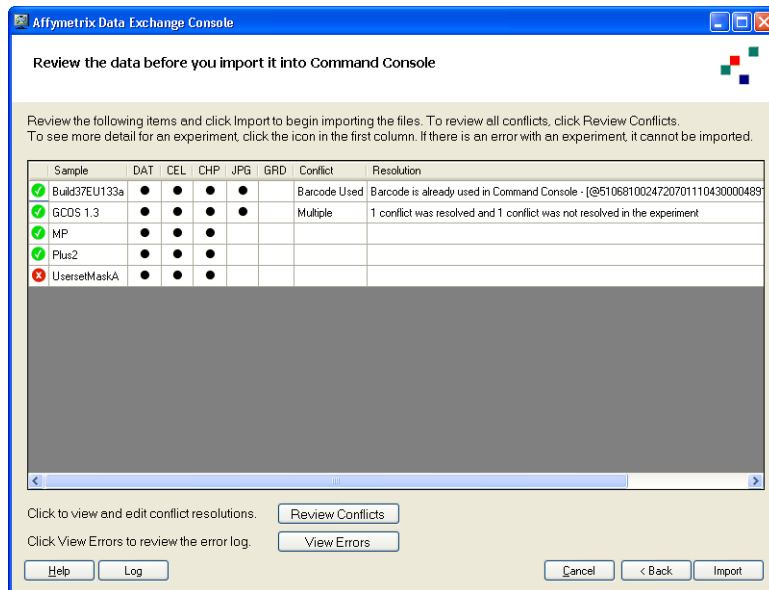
Affymetrix Data Exchange Console

Review the data before you import it into Command Console

Review the following items and click Import to begin importing the files. To review all conflicts, click Review Conflicts.
To see more detail for an experiment, click the icon in the first column. If there is an error with an experiment, it cannot be imported.

| | Sample | DAT | CEL | CHP | JPG | GRD | Conflict | Resolution |
|---|---|---|---|---|---|---|---|---|
| | Build37EU133a | ● | ● | ● | ● | | Barcode Used | Barcode is already used in Command Console - [@510681002472070110430000489 |
| | GCOS 1.3 | ● | ● | ● | ● | | Multiple | 1 conflict was resolved and 1 conflict was not resolved in the experiment |
| | MP | ● | ● | ● | | | | |
| | Plus2 | ● | ● | ● | | | | |
| | UsersetMaskA | ● | ● | ● | | | | |

Click to view and edit conflict resolutions. Review Conflicts

Click View Errors to review the error log. View Errors

Help Log Cancel < Back Import